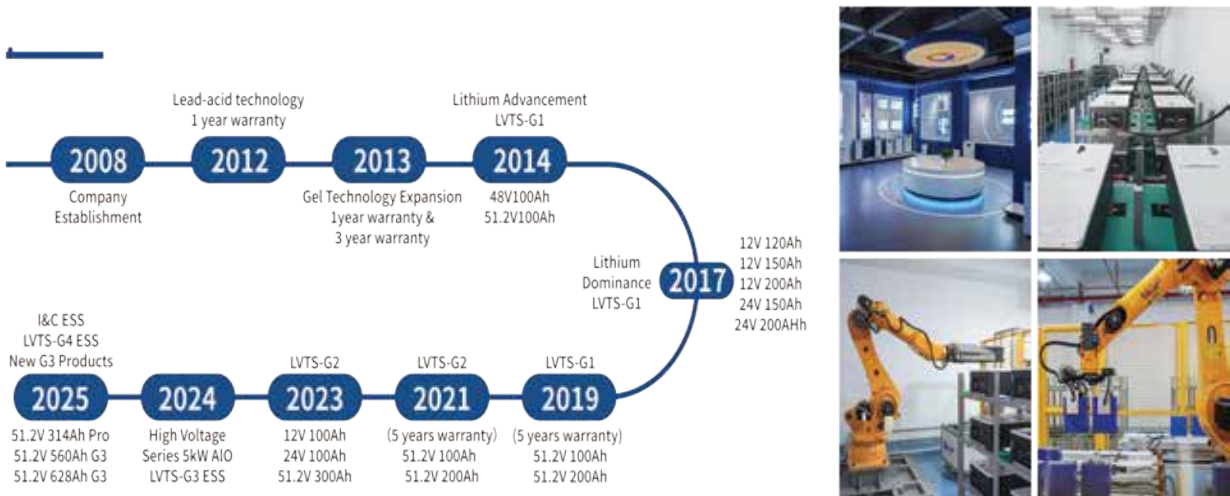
Lead-acid technology
1 year warranty

Lithium Advancement
LVTS-G1

2008
Company Establishment

2012

2013
Gel Technology Expansion
1year warranty &
3 year warranty

2014
48V100Ah
51.2V100Ah

Lithium Dominance
LVTS-G1

2017
12V 120Ah
12V 150Ah
12V 200Ah
24V 150Ah
24V 200AHh

I&C ESS
LVTS-G4 ESS
New G3 Products

2025
51.2V 314Ah Pro
51.2V 560Ah G3
51.2V 628Ah G3

2024
High Voltage
Series 5kW AIO
LVTS-G3 ESS

LVTS-G2
2023
12V 100Ah
24V 100Ah
51.2V 300Ah

LVTS-G2
2021
(5 years warranty)
51.2V 100Ah
51.2V 200Ah

LVTS-G1
2019
(5 years warranty)
51.2V 100Ah
51.2V 200Ah